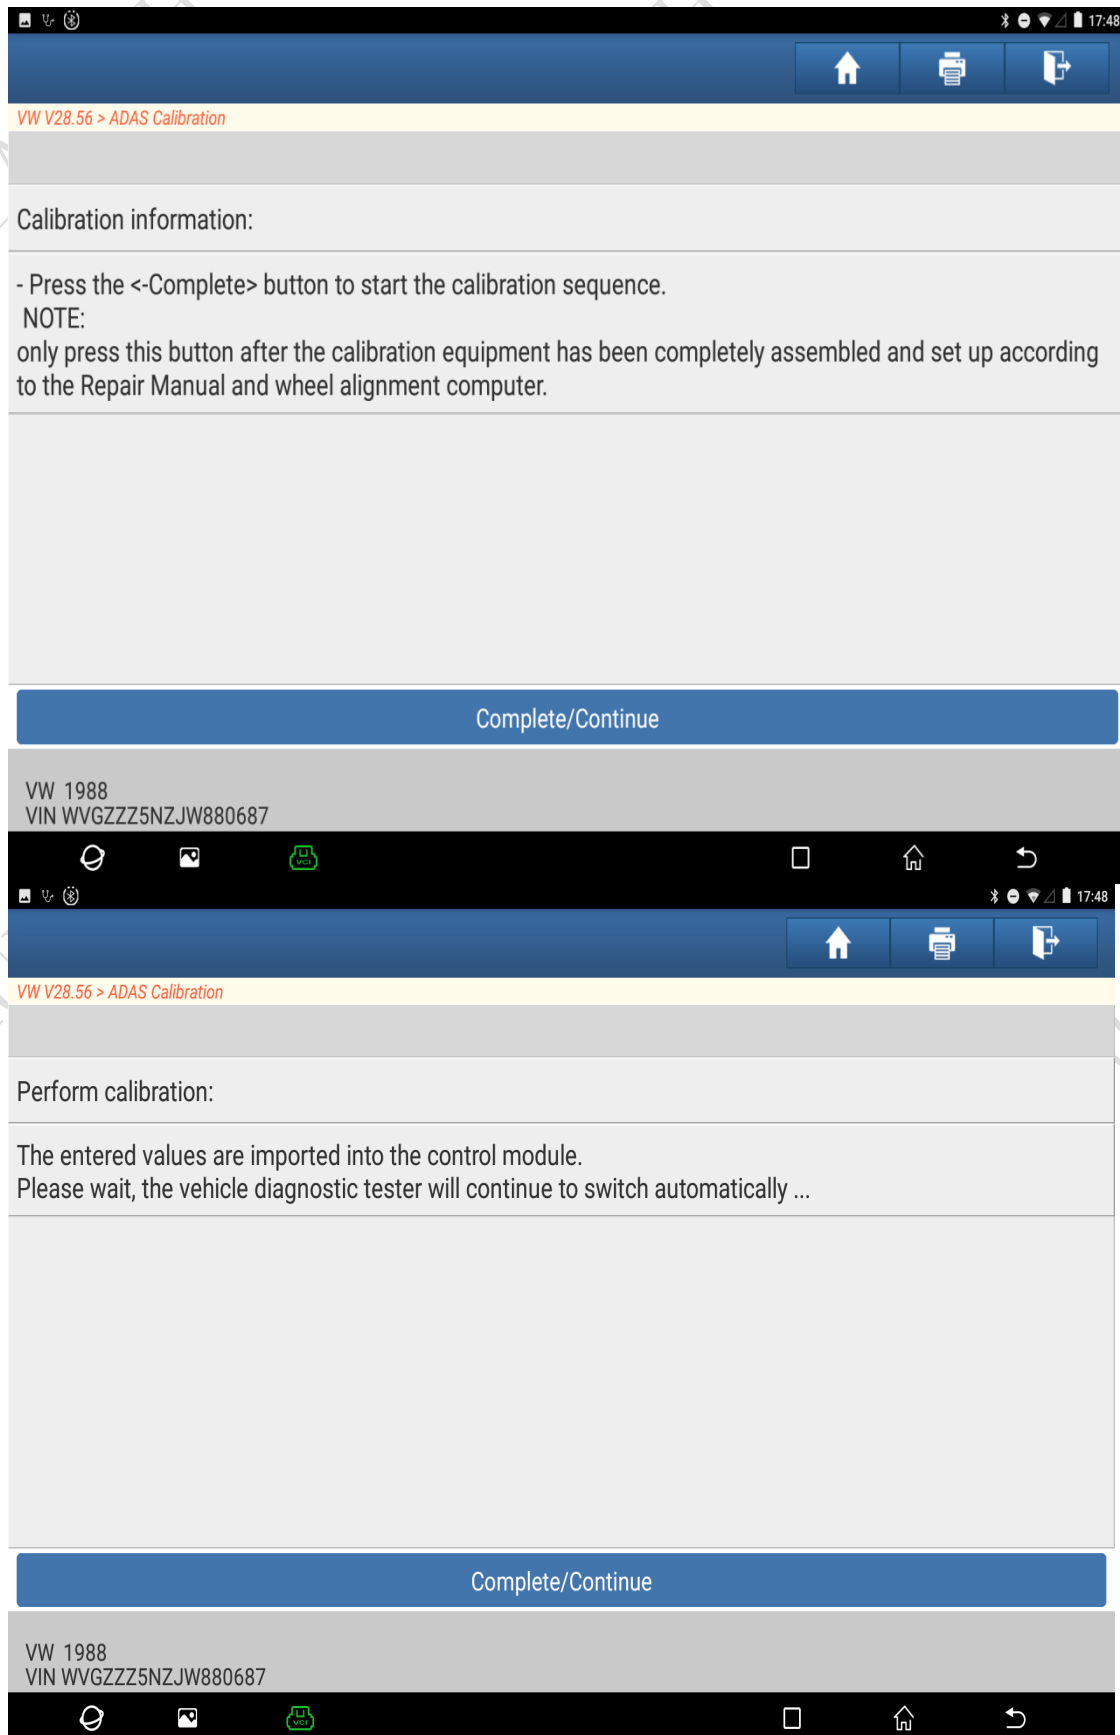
17:48

VW V28.56 > ADAS Calibration

Calibration information:

- Press the <-Complete> button to start the calibration sequence.
NOTE:
only press this button after the calibration equipment has been completely assembled and set up according to the Repair Manual and wheel alignment computer.

Complete/Continue

VW 1988
VIN WVGZZZ5NZJW880687

VCI

17:48

VW V28.56 > ADAS Calibration

Perform calibration:

The entered values are imported into the control module.
Please wait, the vehicle diagnostic tester will continue to switch automatically ...

Complete/Continue

VW 1988
VIN WVGZZZ5NZJW880687

VCI